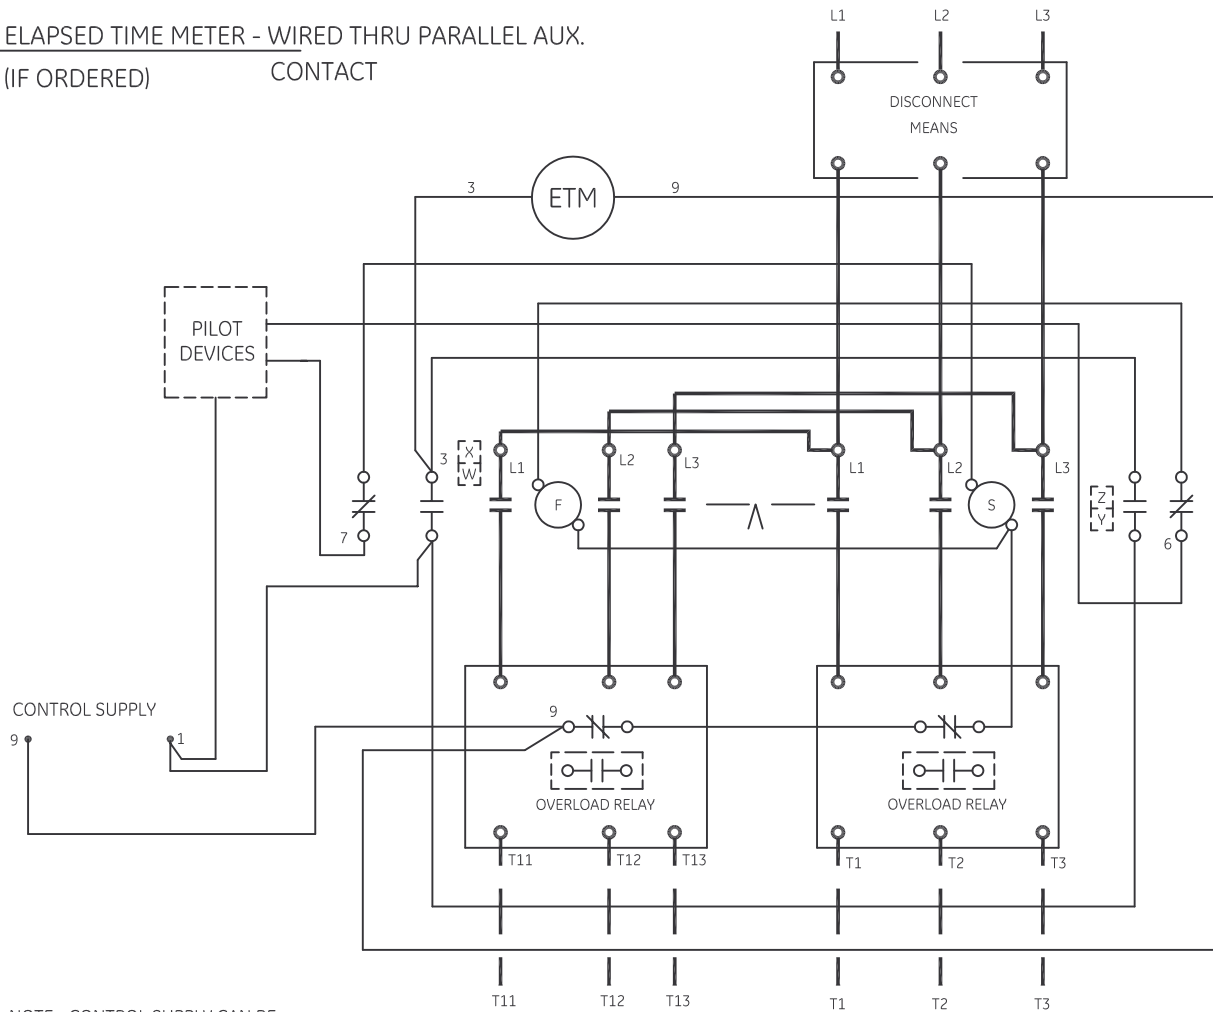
ELAPSED TIME METER - WIRED THRU PARALLEL AUX. CONTACT
(IF ORDERED)

L1 L2 L3

DISCONNECT MEANS

3 ETM 9

PILOT DEVICES

3
X
W
L1
F
L2
L3
L1
L2
S
L3
Z
Y
7
6

CONTROL SUPPLY
9
1

9

OVERLOAD RELAY

OVERLOAD RELAY

T11 T12 T13 T1 T2 T3

T11 T12 T13 T1 T2 T3

NOTE - CONTROL SUPPLY CAN BE